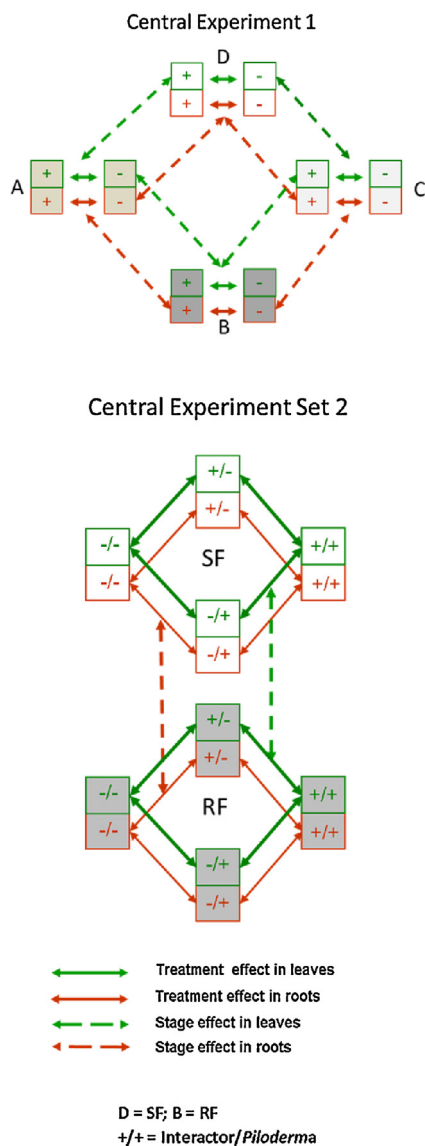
Central Experiment 1

D

+ -
+ -

A
+ -
+ -

+ -
+ -
C

+ -
+ -
B

Central Experiment Set 2

+/-
+/-

-/-
-/-

SF

+/+
+/+

-/+
-/+

+/-
+/-

-/-
-/-

RF

+/+
+/+

-/+
-/+

Treatment effect in leaves
Treatment effect in roots
Stage effect in leaves
Stage effect in roots

D = SF; B = RF
+/+ = Interactor/*Piloderma*